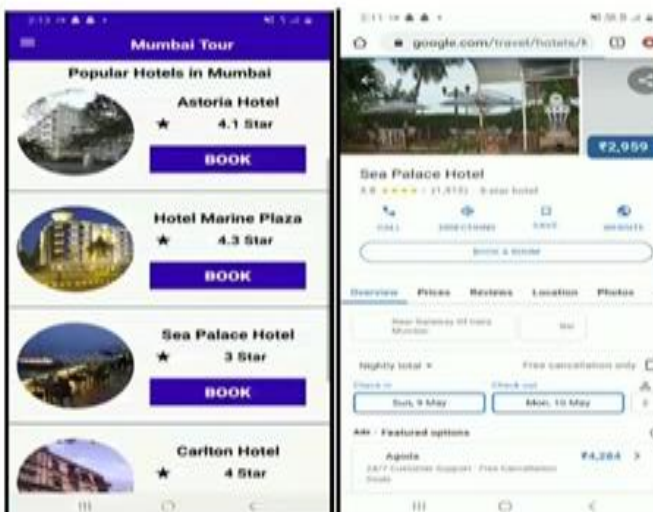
Mumbai Tour

Popular Hotels in Mumbai

Astoria Hotel
★ 4.1 Star
BOOK

Hotel Marine Plaza
★ 4.3 Star
BOOK

Sea Palace Hotel
★ 3 Star
BOOK

Carlton Hotel
★ 4 Star

google.com/travel/hotels/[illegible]

₹2,959

Sea Palace Hotel
3.8 ★★★★ (1,515) · 3-star hotel

CALL DIRECTIONS SAVE WEBSITE

BOOK A ROOM

Overview Prices Reviews Location Photos

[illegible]

Nightly total ▾ Free cancellation only

Check in Check out
Sun, 9 May Mon, 10 May

Ads · Featured options

Agoda ₹4,284 >
24/7 Customer Support · Free Cancellation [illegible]